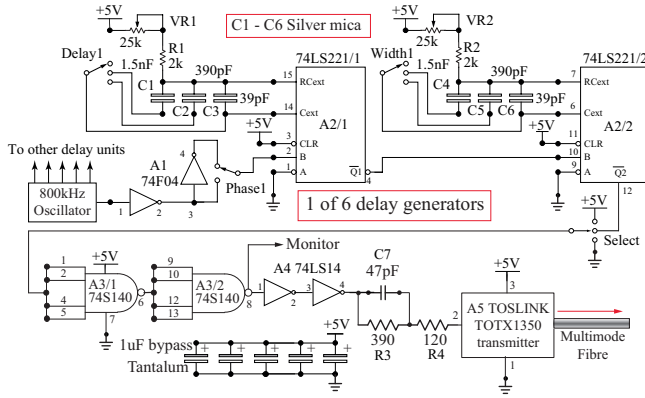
+5V
VR1
25k
R1
2k
C1 - C6 Silver mica
Delay1
1.5nF
C1
390pF
39pF
C2
C3
74LS221/1
15
RCext
14
Cext
+5V
3
CLR
2
B
1
A
A2/1
$\overline{Q1}$
4
To other delay units
A1
74F04
4
Phase1
800kHz Oscillator
1
2
3
1 of 6 delay generators
+5V
VR2
25k
R2
2k
Width1
1.5nF
C4
390pF
39pF
C5
C6
74LS221/2
7
RCext
6
Cext
+5V
11
CLR
10
B
9
A
A2/2
$\overline{Q2}$
12
+5V
Select
1
2
4
5
+5V
A3/1
74S140
6
7
9
10
12
13
A3/2
74S140
8
Monitor
A4 74LS14
1
2
3
4
C7
47pF
390
R3
120
R4
+5V
2
A5 TOSLINK
TOTX1350
transmitter
1
Multimode Fibre
1uF bypass
Tantalum
+5V